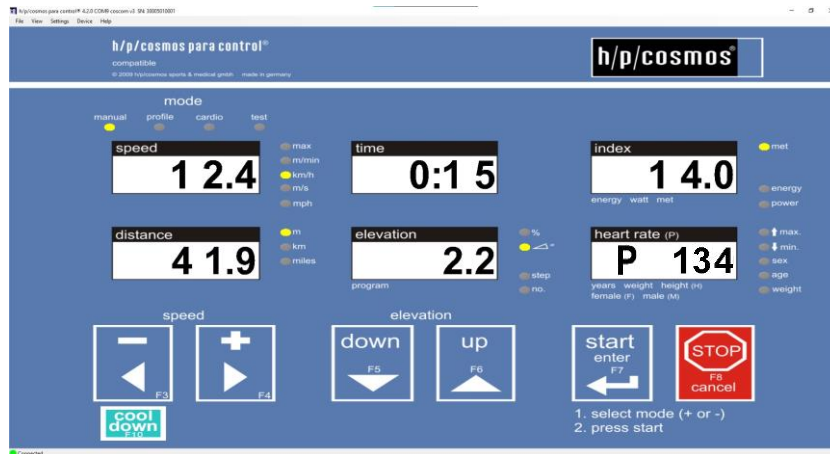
h/p/cosmos para control® 4.2.0 COM8 coscom v3 SN: 30005010001

File View Settings Device Help

h/p/cosmos para control®
compatible
© 2009 h/p/cosmos sports & medical gmbh made in germany

h/p/cosmos®

mode
manual profile cardio test

speed
1 2.4

max
m/min
km/h
m/s
mph

time
0:1 5

index
1 4.0
energy watt met

met
energy
power

distance
4 1.9

m
km
miles

elevation
2.2
program

%
°
step
no.

heart rate (P)
P 134
years weight height (H)
female (F) male (M)

max.
min.
sex
age
weight

speed

F3

F4

elevation

down
F5

up
F6

start
enter
F7

STOP
F8
cancel

cool down
F10

1. select mode (+ or -)
2. press start

Connected